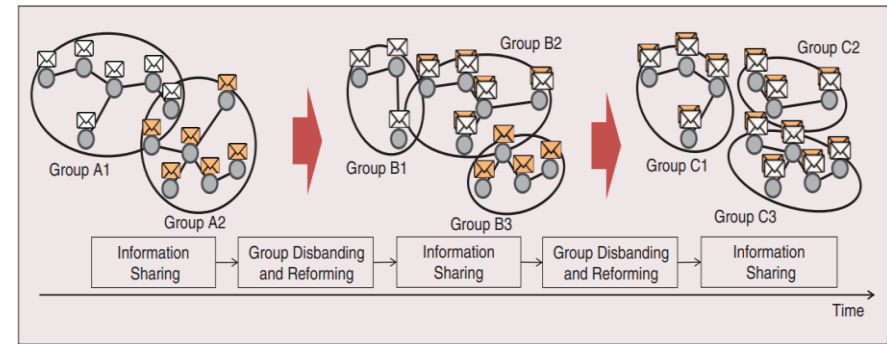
Group A1

Group A2

Group B1

Group B2

Group B3

Group C1

Group C2

Group C3

Information Sharing

Group Disbanding and Reforming

Information Sharing

Group Disbanding and Reforming

Information Sharing

Time